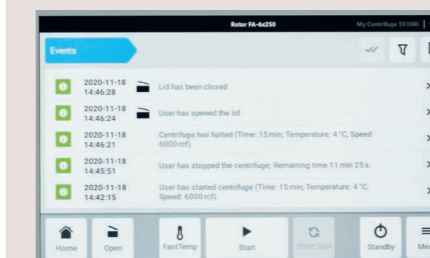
Rotor FA-6x250

My Centrifuge 5910Ri

Events

2020-11-18 14:46:28
Lid has been closed

2020-11-18 14:46:24
User has opened the lid

2020-11-18 14:46:21
Centrifuge has halted (Time: 15 min, Temperature: 4 °C, Speed: 6000 rcf).

2020-11-18 14:45:51
User has stopped the centrifuge; Remaining time 11 min 25 s.

2020-11-18 14:42:15
User has started centrifuge (Time: 15 min, Temperature: 4 °C, Speed: 6000 rcf).

Home
Open
FastTemp
Start
Short Spin
Standby
Me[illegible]